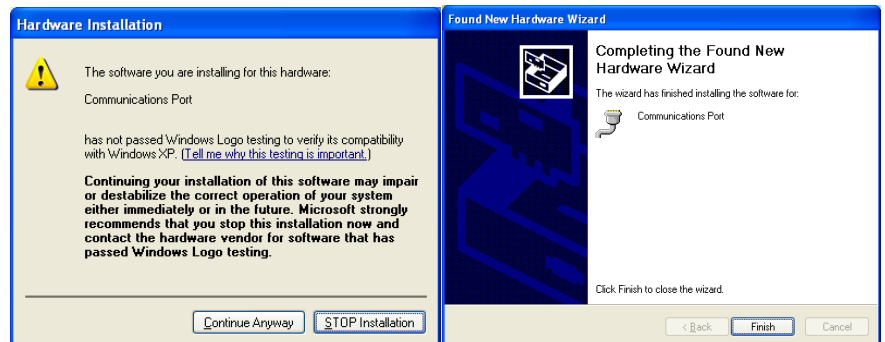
Hardware Installation

The software you are installing for this hardware:

Communications Port

has not passed Windows Logo testing to verify its compatibility with Windows XP. (Tell me why this testing is important.)

Continuing your installation of this software may impair or destabilize the correct operation of your system either immediately or in the future. Microsoft strongly recommends that you stop this installation now and contact the hardware vendor for software that has passed Windows Logo testing.

Continue Anyway | STOP Installation

Found New Hardware Wizard

Completing the Found New Hardware Wizard

The wizard has finished installing the software for:

Communications Port

Click Finish to close the wizard.

< Back | Finish | Cancel